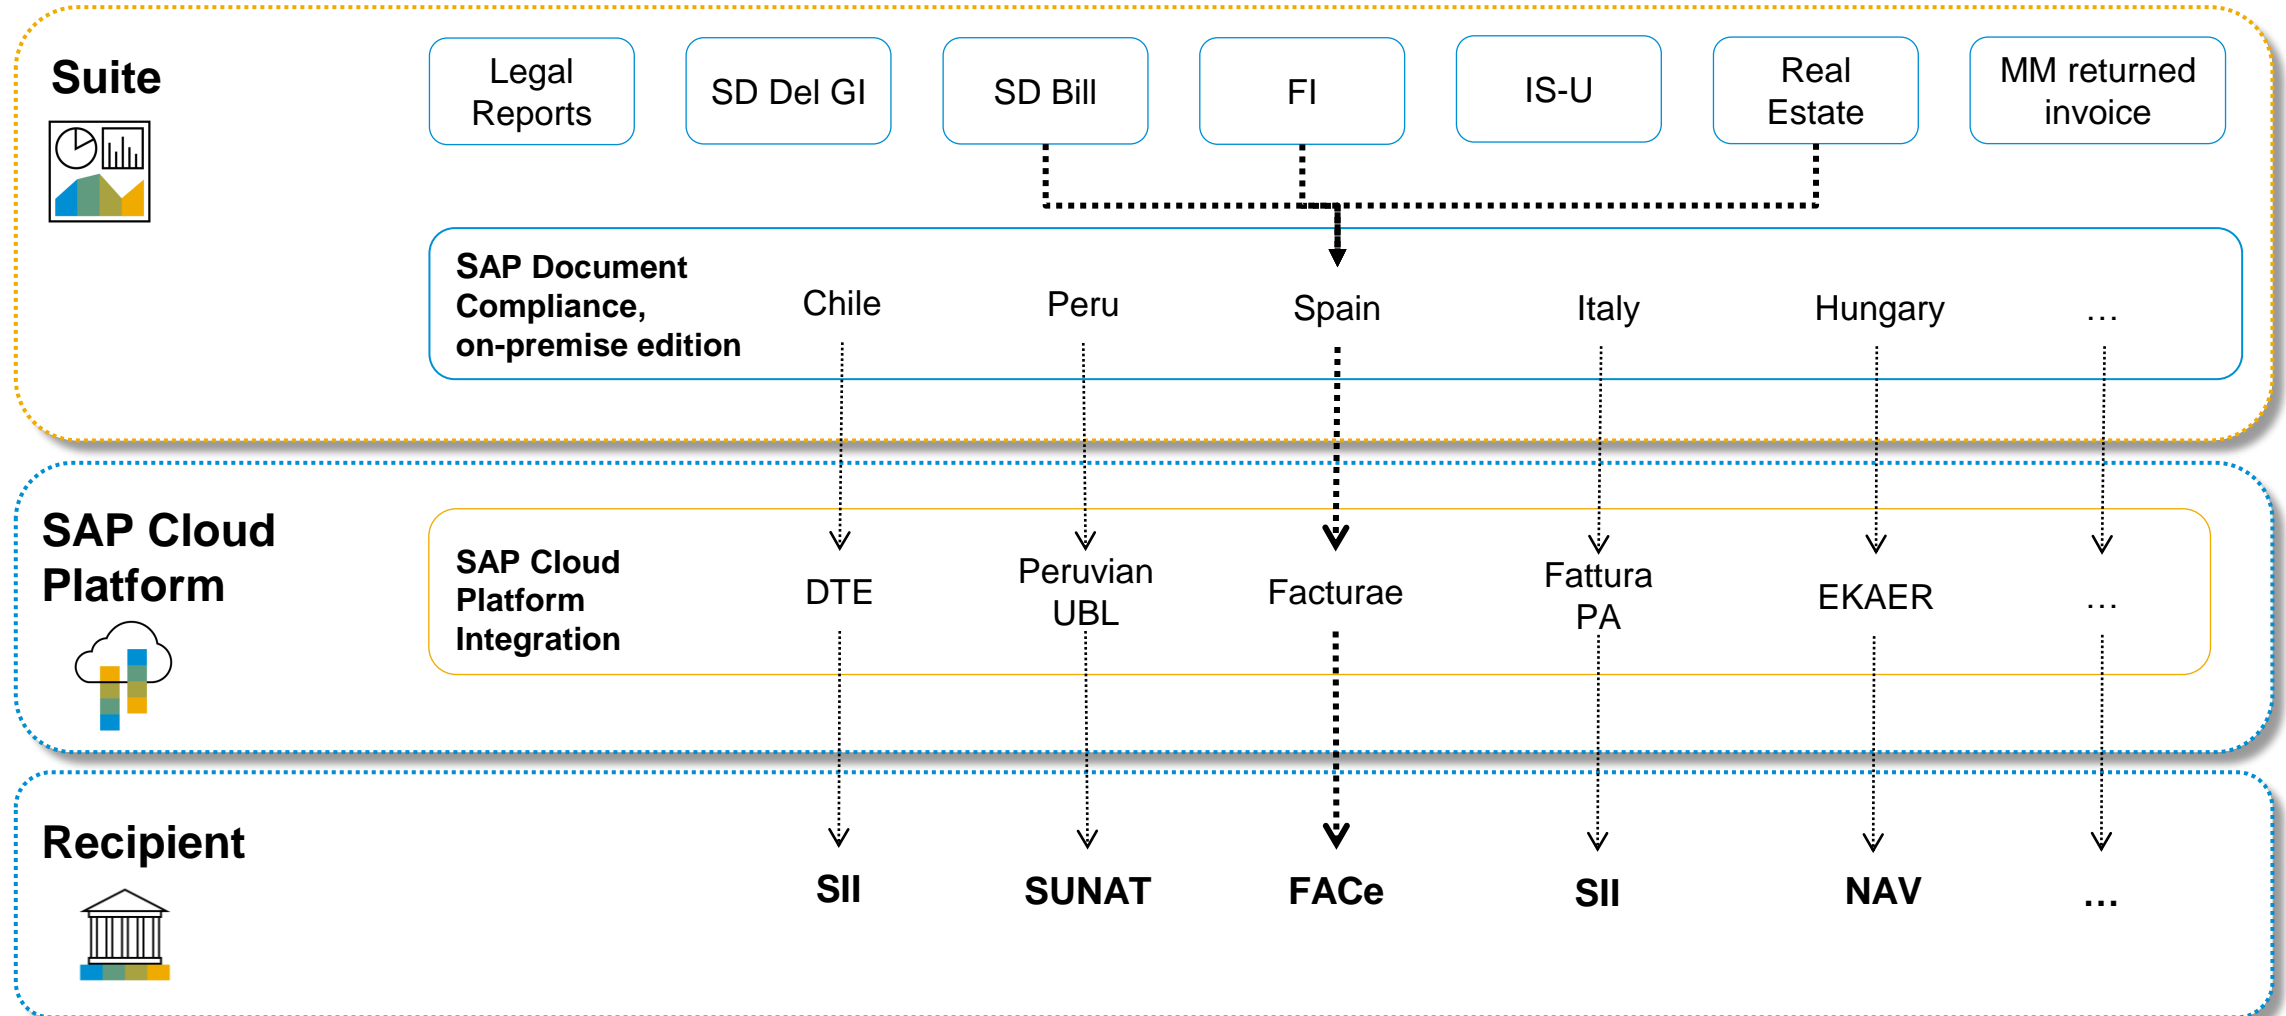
Suite

Legal Reports

SD Del GI

SD Bill

FI

IS-U

Real Estate

MM returned invoice

SAP Document Compliance, on-premise edition

Chile

Peru

Spain

Italy

Hungary

…

SAP Cloud Platform

SAP Cloud Platform Integration

DTE

Peruvian UBL

Facturae

Fattura PA

EKAER

…

Recipient

SII

SUNAT

FACe

SII

NAV

…